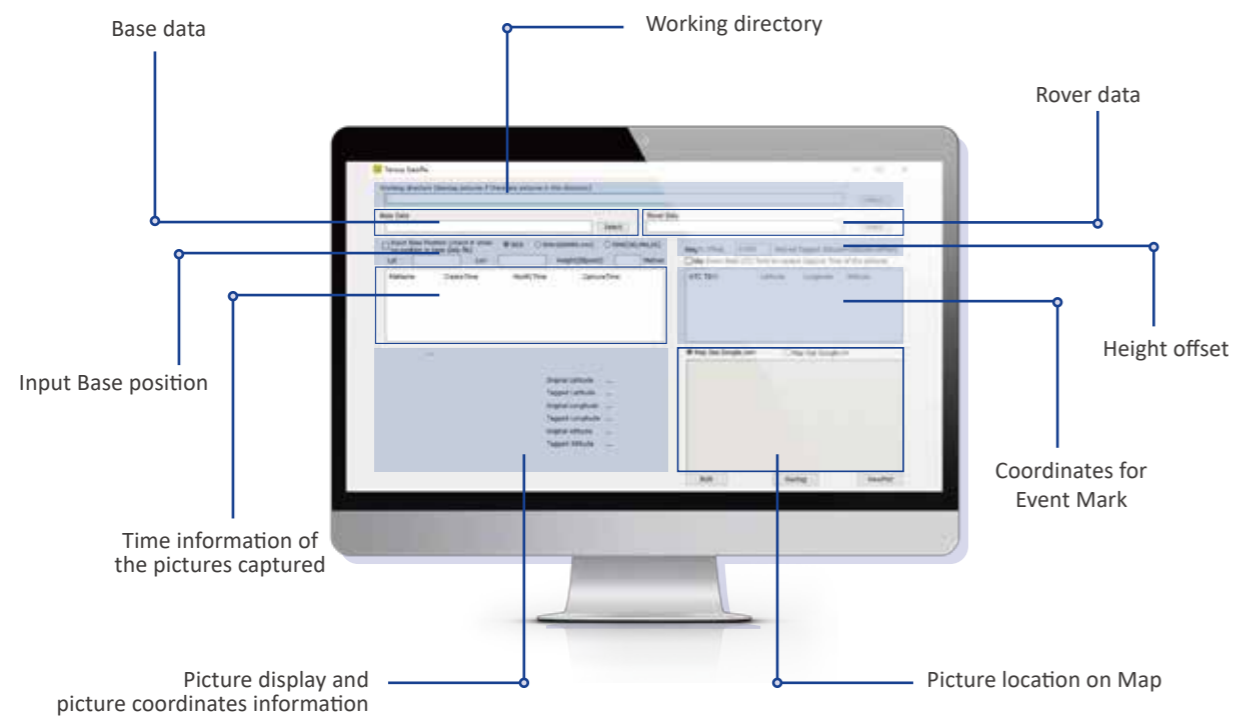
Base data

Working directory

Rover data

Height offset

Input Base position

Coordinates for Event Mark

Time information of the pictures captured

Picture display and picture coordinates information

Picture location on Map

Tersus GeoPix

Working directory

Base Data

Select

Rover Data

Select

Lat

Lon

Height

Meter

FileName

CreateTime

ModifyTime

CaptureTime

UTC TIME

Latitude

Longitude

Altitude

Original Latitude

Tagged Latitude

Original Longitude

Tagged Longitude

Original Altitude

Tagged Altitude

Built

GeoTag

ViewPhoto